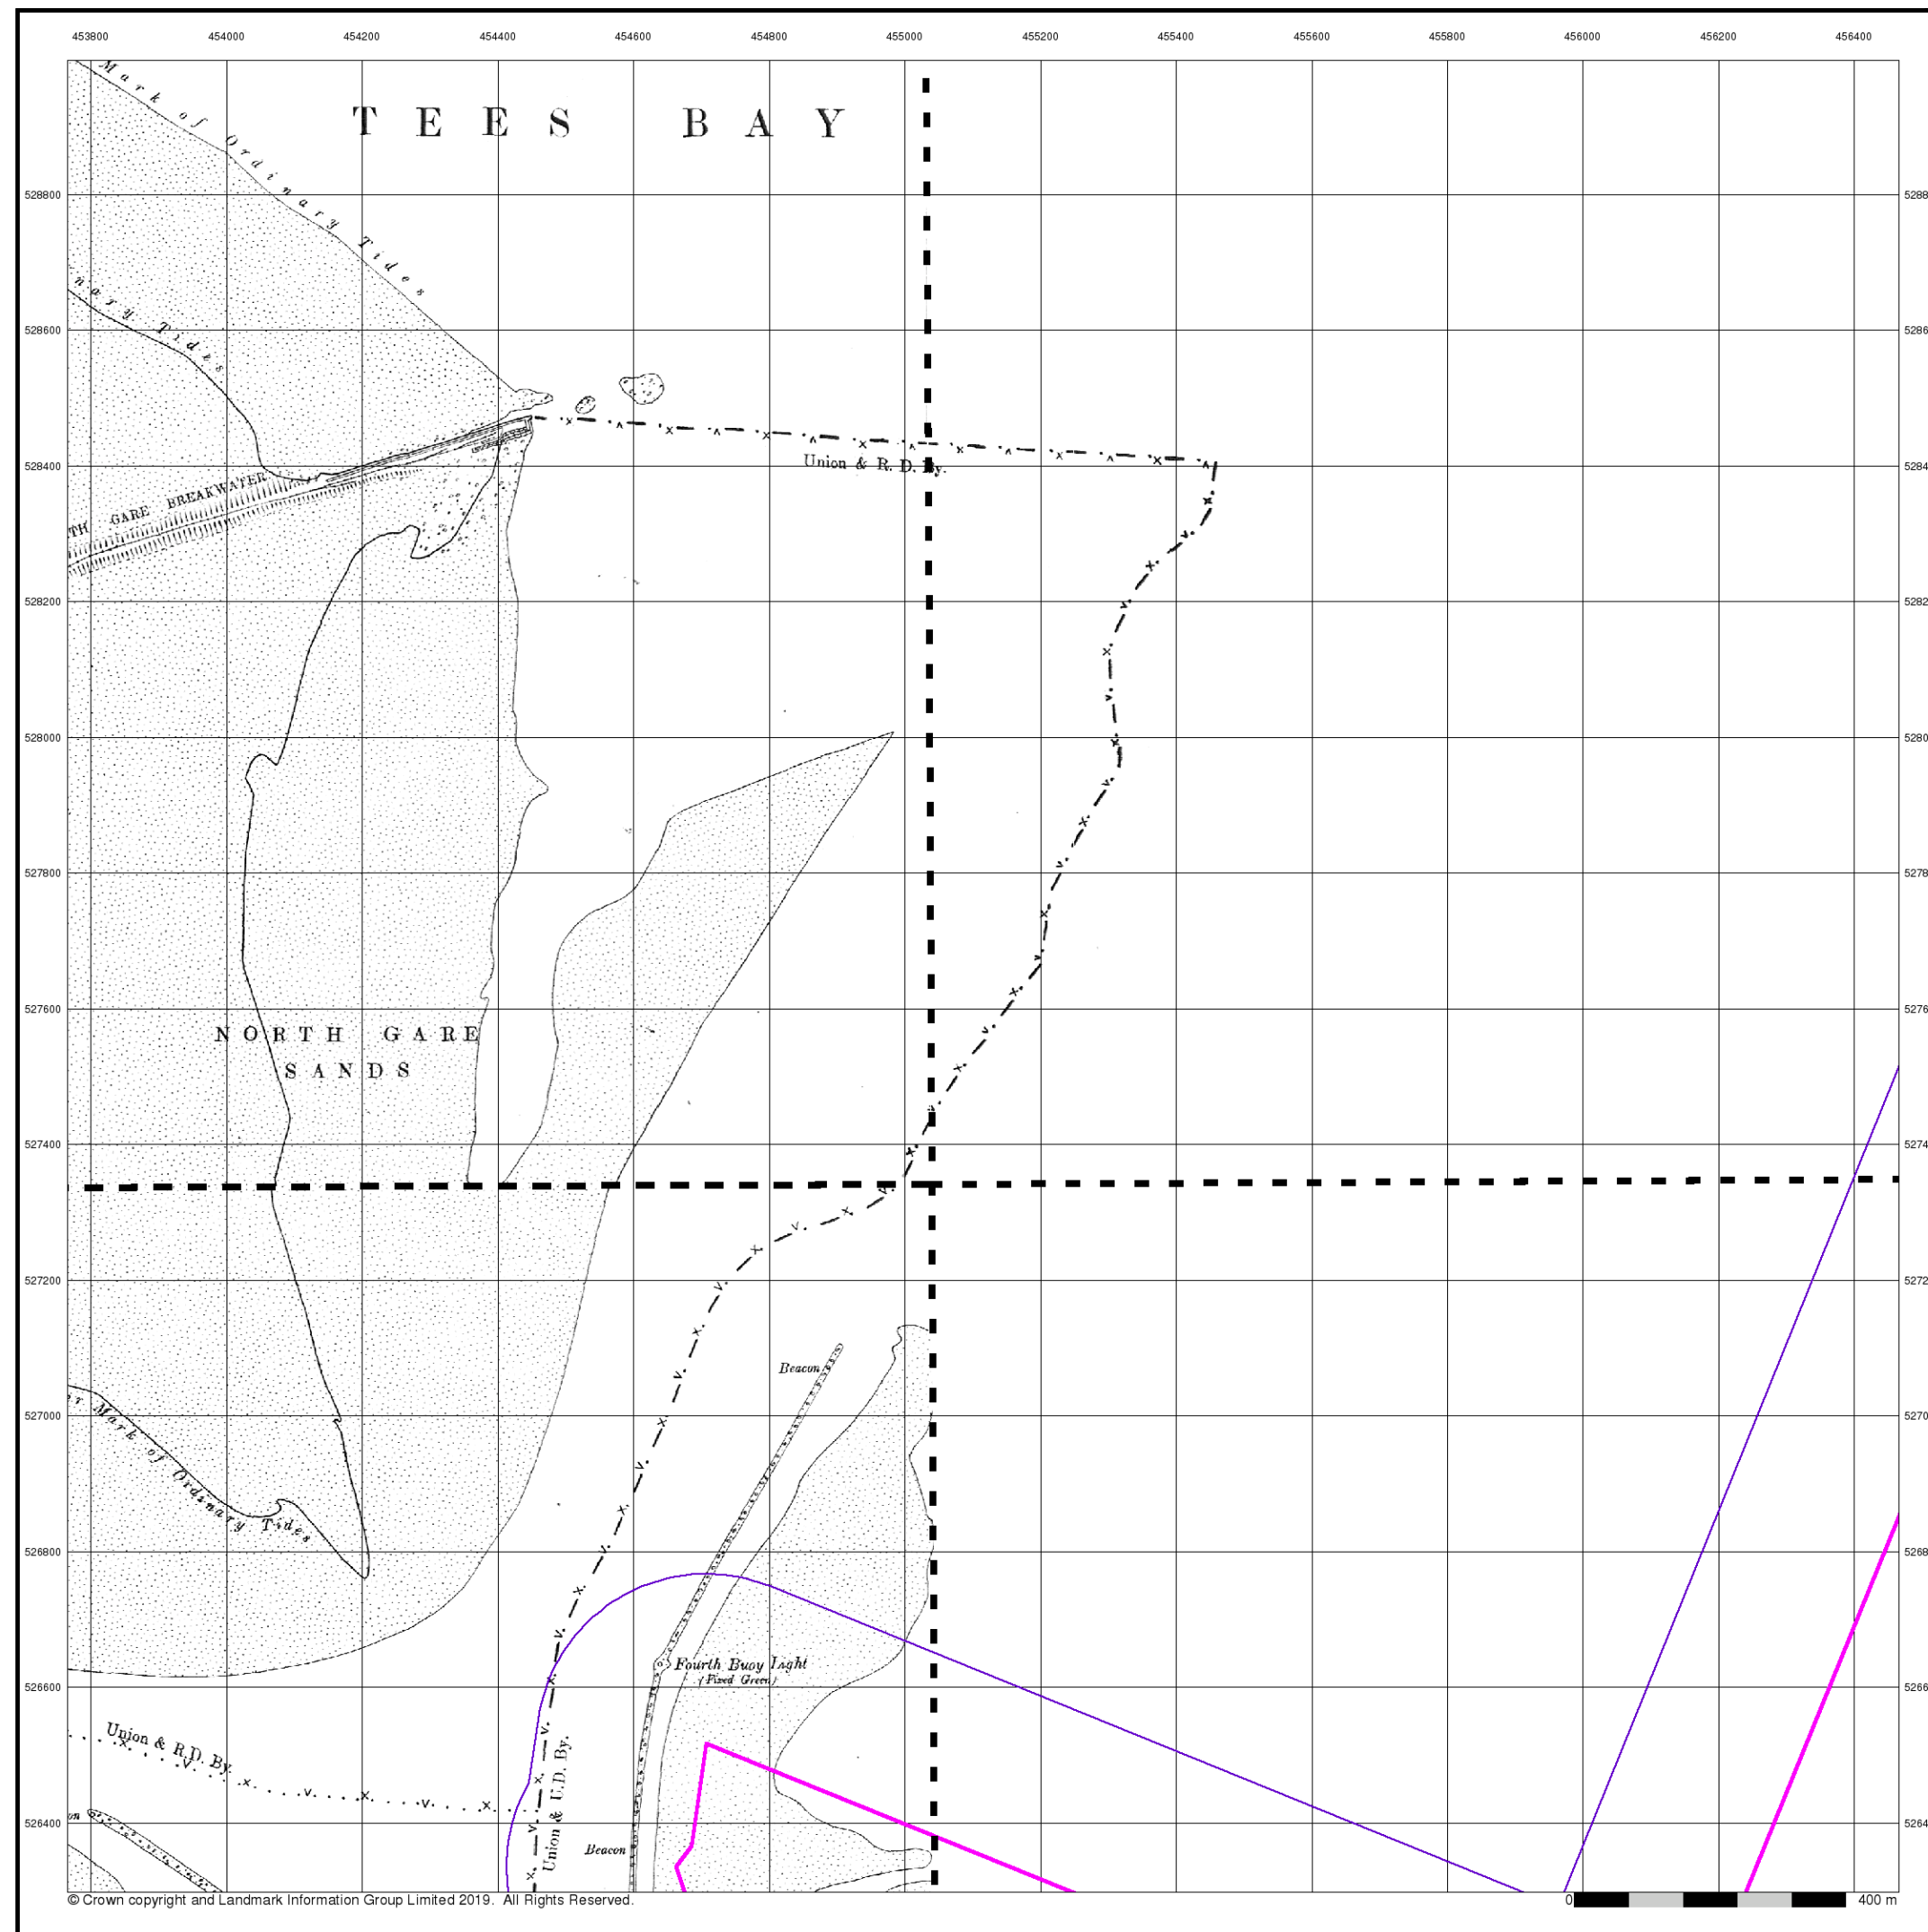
453800 454000 454200 454400 454600 454800 455000 455200 455400 455600 455800 456000 456200 456400

528800 528600 528400 528200 528000 527800 527600 527400 527200 527000 526800 526600 526400

5288 5286 5284 5282 5280 5278 5276 5274 5272 5270 5268 5266 5264

T E E S B A Y

Mark of Ordinary Tides

nary Tides

TH GARE BREAKWATER

Union & R. D. By.

N O R T H G A R E
S A N D S

r Mark of Ordinary Tides

Beacon

Fourth Buoy Light
(Fixed Green)

Union & R.D. By.

Union & U.D. By.

Beacon

© Crown copyright and Landmark Information Group Limited 2019. All Rights Reserved.

0 400 m